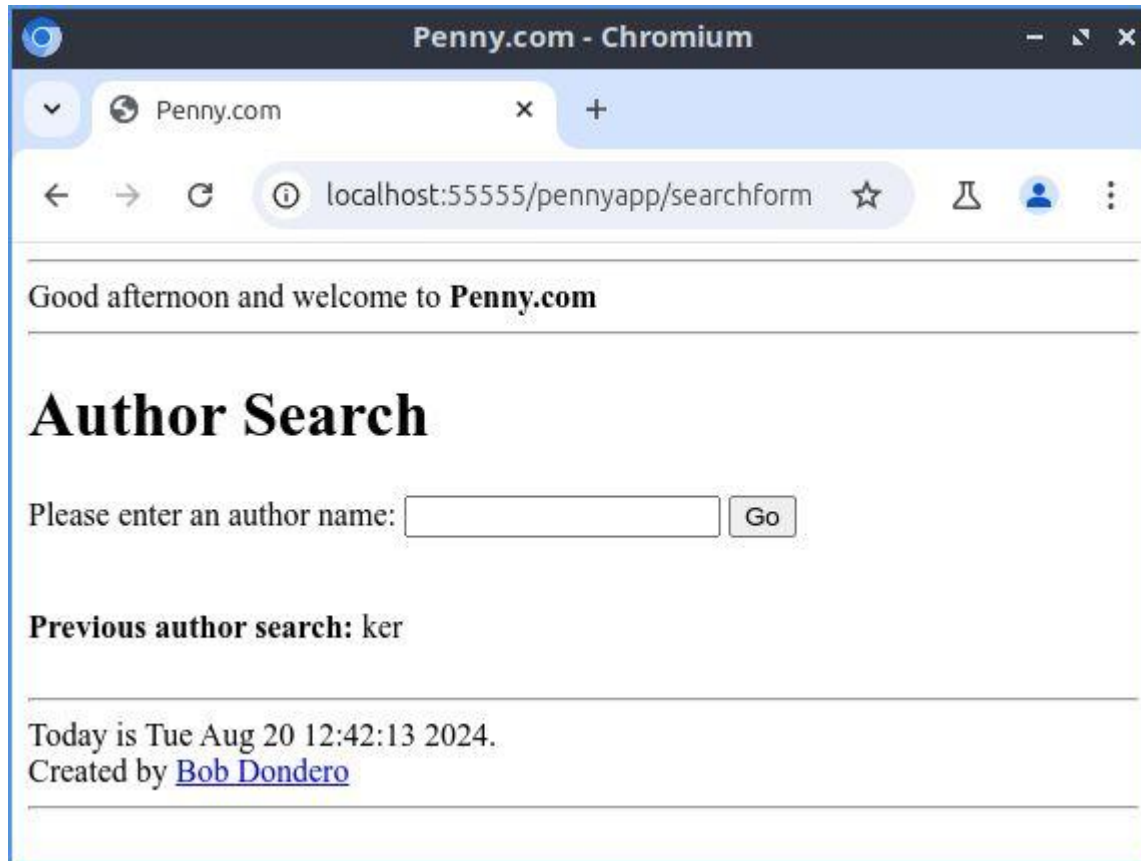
Penny.com - Chromium

Penny.com

localhost:55555/pennyapp/searchform

Good afternoon and welcome to **Penny.com**

# Author Search

Please enter an author name: Go

**Previous author search:** ker

Today is Tue Aug 20 12:42:13 2024.
Created by Bob Dondero